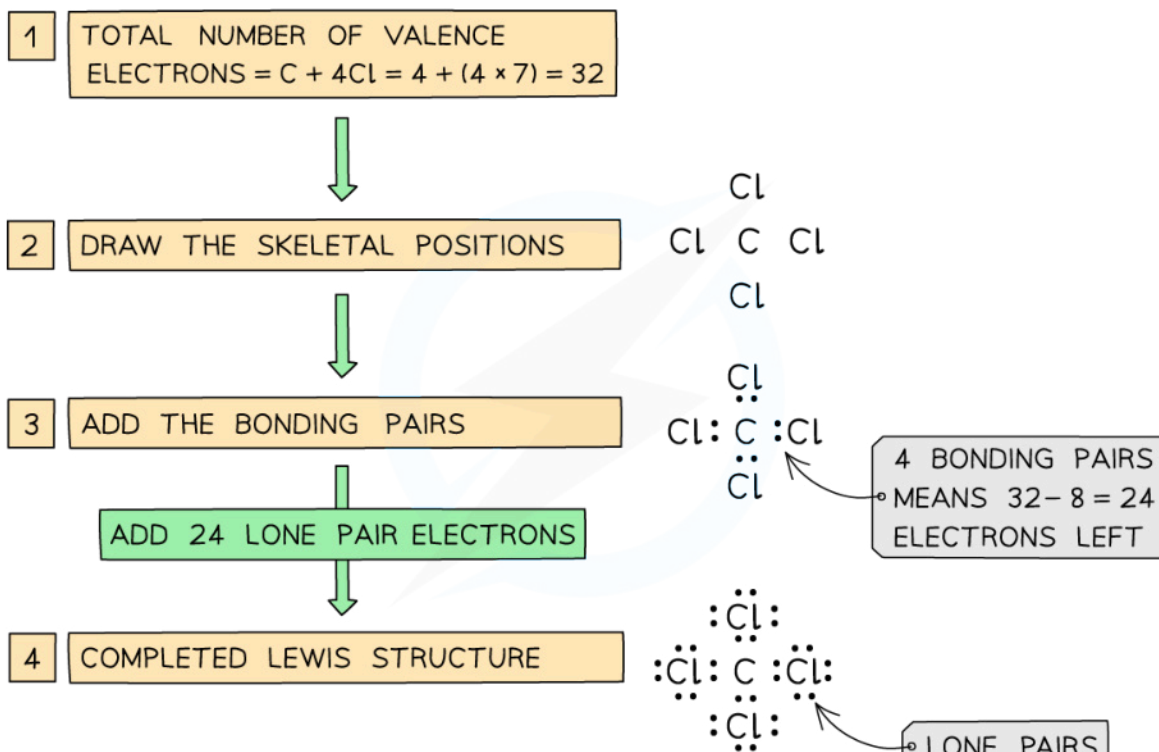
1 TOTAL NUMBER OF VALENCE ELECTRONS = C + 4Cl = 4 + (4 × 7) = 32

2 DRAW THE SKELETAL POSITIONS

Cl
Cl C Cl
Cl

3 ADD THE BONDING PAIRS

Cl
Cl: C :Cl
Cl

4 BONDING PAIRS MEANS 32 − 8 = 24 ELECTRONS LEFT

ADD 24 LONE PAIR ELECTRONS

4 COMPLETED LEWIS STRUCTURE

:Cl:
:Cl: C :Cl:
:Cl:

LONE PAIRS